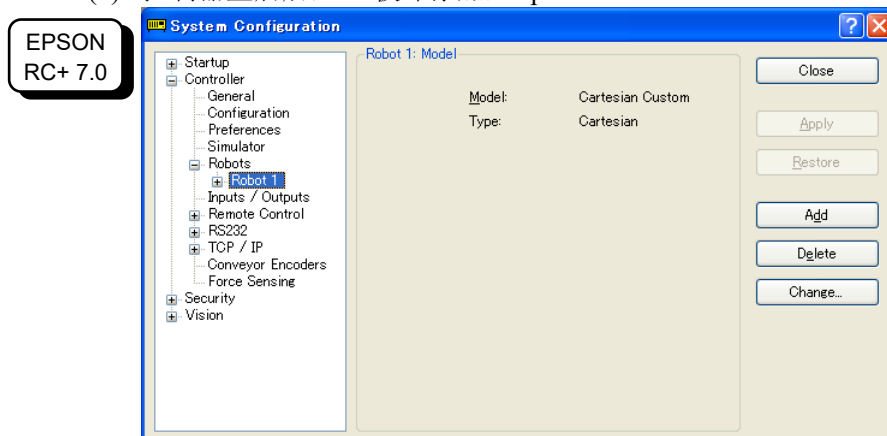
EPSON RC+ 7.0

System Configuration

Startup
Controller
General
Configuration
Preferences
Simulator
Robots
Robot 1
Inputs / Outputs
Remote Control
RS232
TCP / IP
Conveyor Encoders
Force Sensing
Security
Vision

Robot 1: Model

Model: Cartesian Custom
Type: Cartesian

Close
Apply
Restore
Add
Delete
Change...